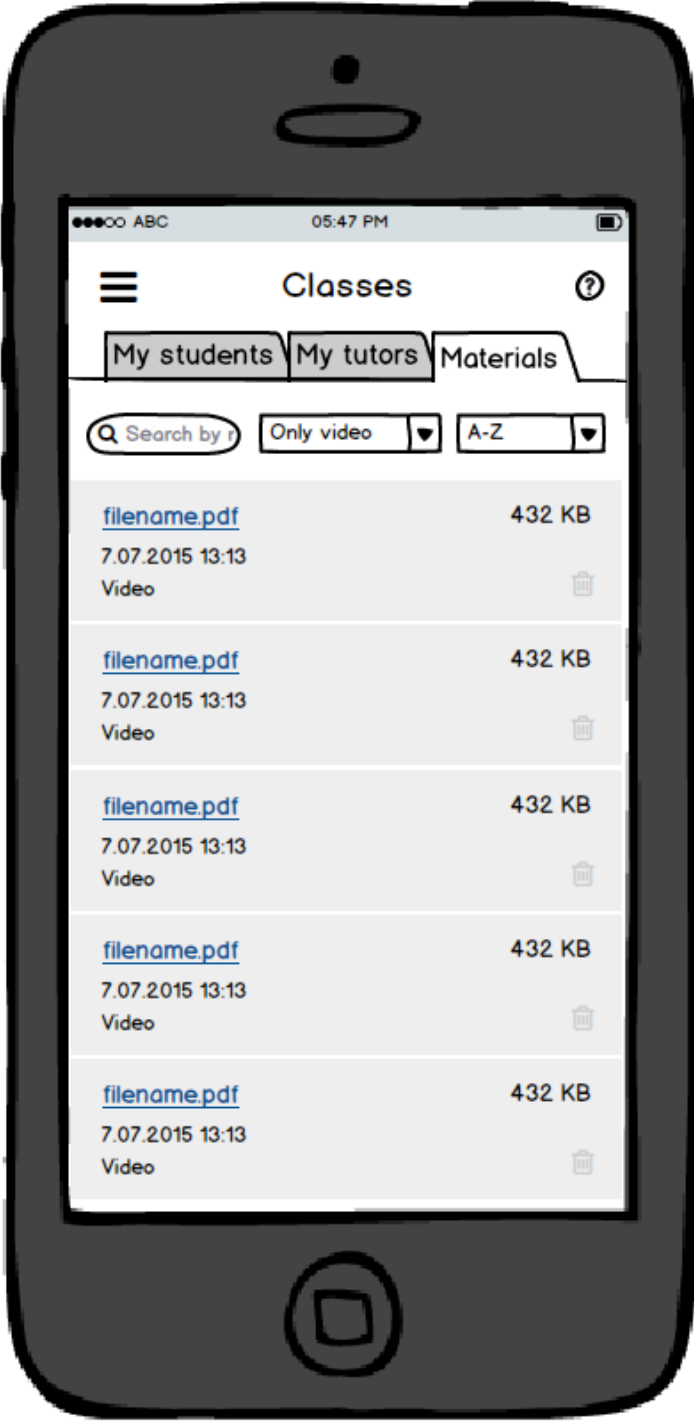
●●●○○ ABC 05:47 PM

Classes

My students My tutors Materials

Search by r

Only video

A-Z

filename.pdf 432 KB
7.07.2015 13:13
Video

filename.pdf 432 KB
7.07.2015 13:13
Video

filename.pdf 432 KB
7.07.2015 13:13
Video

filename.pdf 432 KB
7.07.2015 13:13
Video

filename.pdf 432 KB
7.07.2015 13:13
Video